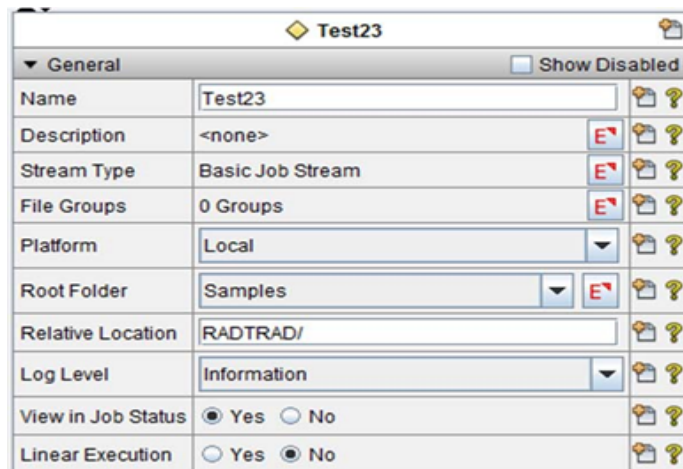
Test23

General | Show Disabled

| | |
|---|---|
| Name | Test23 |
| Description | <none> |
| Stream Type | Basic Job Stream |
| File Groups | 0 Groups |
| Platform | Local |
| Root Folder | Samples |
| Relative Location | RADTRAD/ |
| Log Level | Information |
| View in Job Status | Yes No |
| Linear Execution | Yes No |